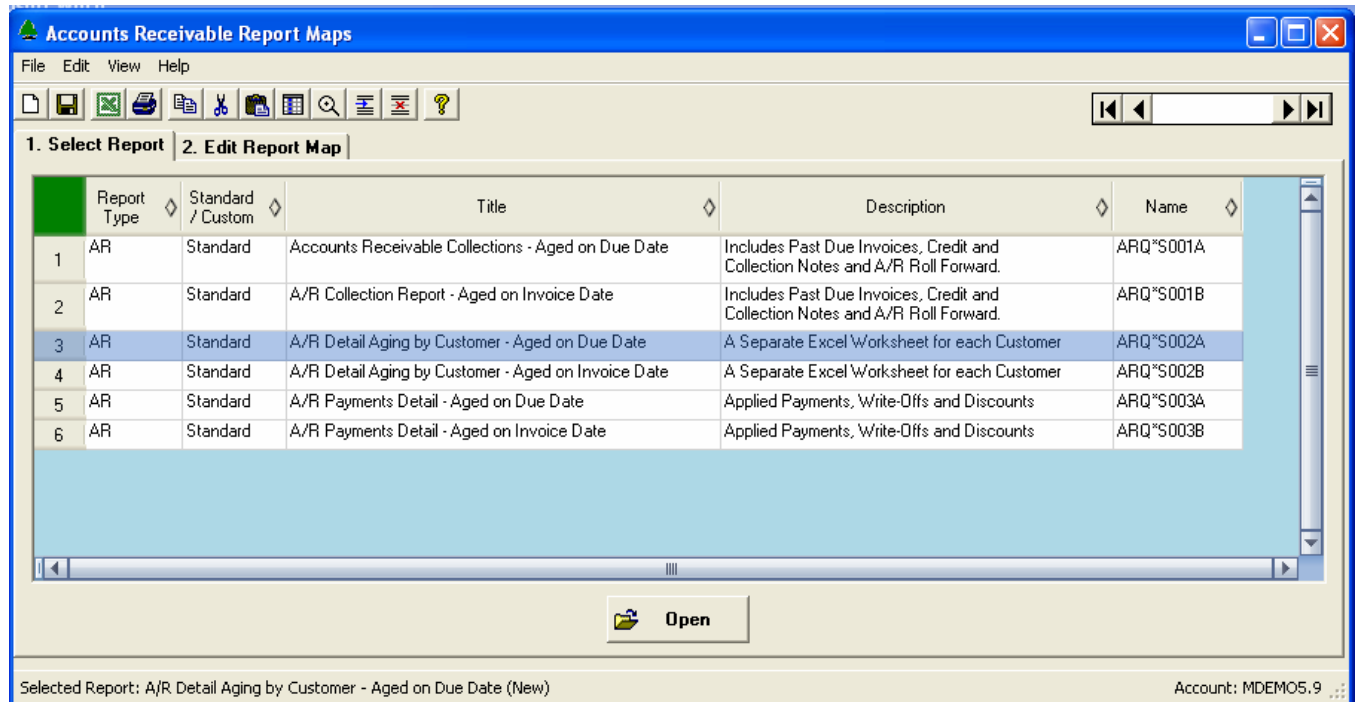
Accounts Receivable Report Maps

File Edit View Help

1. Select Report | 2. Edit Report Map

| | Report Type | Standard / Custom | Title | Description | Name |
|---|---|---|---|---|---|
| 1 | AR | Standard | Accounts Receivable Collections - Aged on Due Date | Includes Past Due Invoices, Credit and Collection Notes and A/R Roll Forward. | ARQ*S001A |
| 2 | AR | Standard | A/R Collection Report - Aged on Invoice Date | Includes Past Due Invoices, Credit and Collection Notes and A/R Roll Forward. | ARQ*S001B |
| 3 | AR | Standard | A/R Detail Aging by Customer - Aged on Due Date | A Separate Excel Worksheet for each Customer | ARQ*S002A |
| 4 | AR | Standard | A/R Detail Aging by Customer - Aged on Invoice Date | A Separate Excel Worksheet for each Customer | ARQ*S002B |
| 5 | AR | Standard | A/R Payments Detail - Aged on Due Date | Applied Payments, Write-Offs and Discounts | ARQ*S003A |
| 6 | AR | Standard | A/R Payments Detail - Aged on Invoice Date | Applied Payments, Write-Offs and Discounts | ARQ*S003B |

Open

Selected Report: A/R Detail Aging by Customer - Aged on Due Date (New)

Account: MDEMO5.9